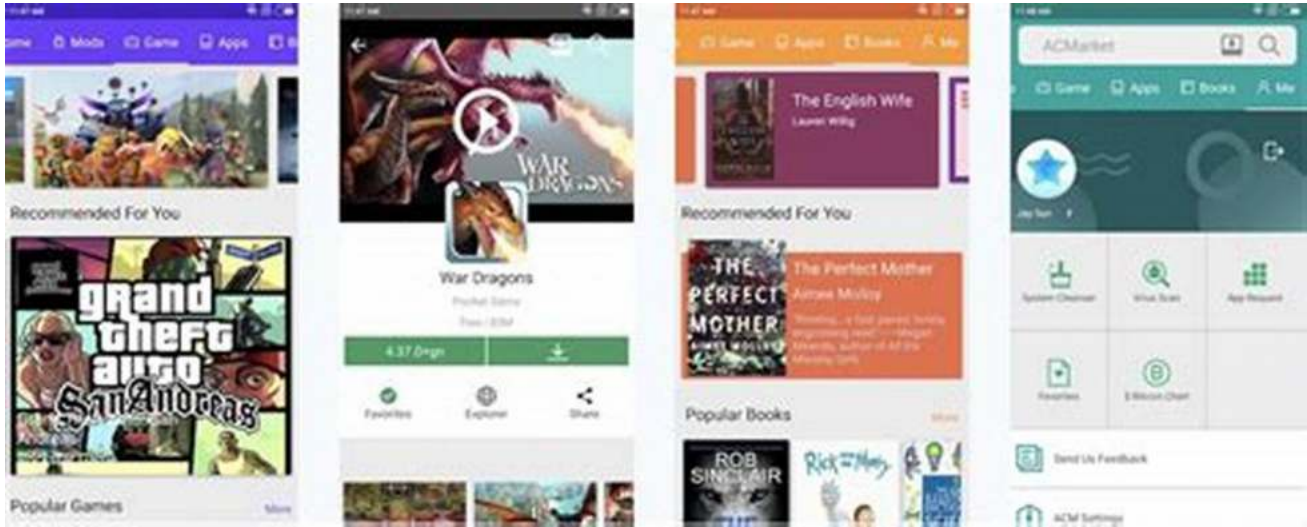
ome Mods Game Apps B

Recommended For You

grand theft auto San Andreas

Popular Games More

War Dragons

War Dragons

Pocket Gems

Free / 83M

4.37.0rgn

Favorites Explorer Share

Game Apps Books Me

The English Wife

Lauren Willig

Recommended For You

THE PERFECT MOTHER

The Perfect Mother

Aimee Molloy

Popular Books More

ROB SINCLAIR

Rick and Morty

ACMarket

Game Apps Books Me

System Cleaner Virus Scan App Request

Favorites Bitcoin Chart

Send Us Feedback

ACM Settings